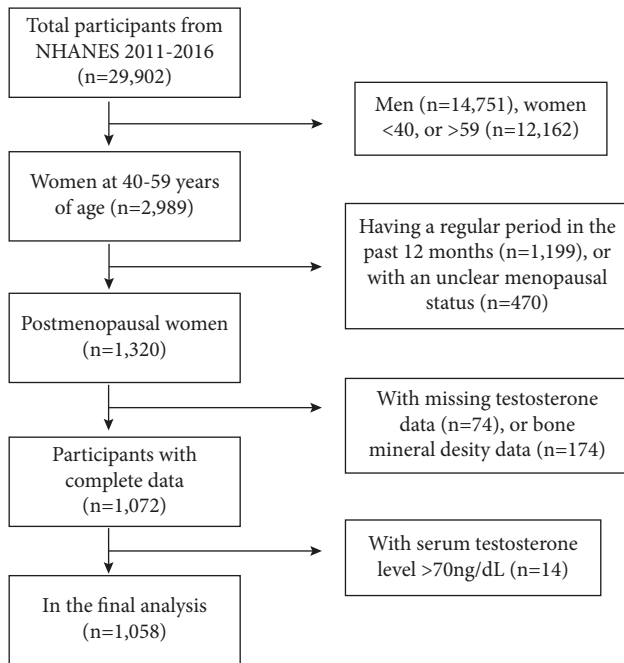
Total participants from NHANES 2011-2016 (n=29,902)

Men (n=14,751), women <40, or >59 (n=12,162)

Women at 40-59 years of age (n=2,989)

Having a regular period in the past 12 months (n=1,199), or with an unclear menopausal status (n=470)

Postmenopausal women (n=1,320)

With missing testosterone data (n=74), or bone mineral desity data (n=174)

Participants with complete data (n=1,072)

With serum testosterone level >70ng/dL (n=14)

In the final analysis (n=1,058)